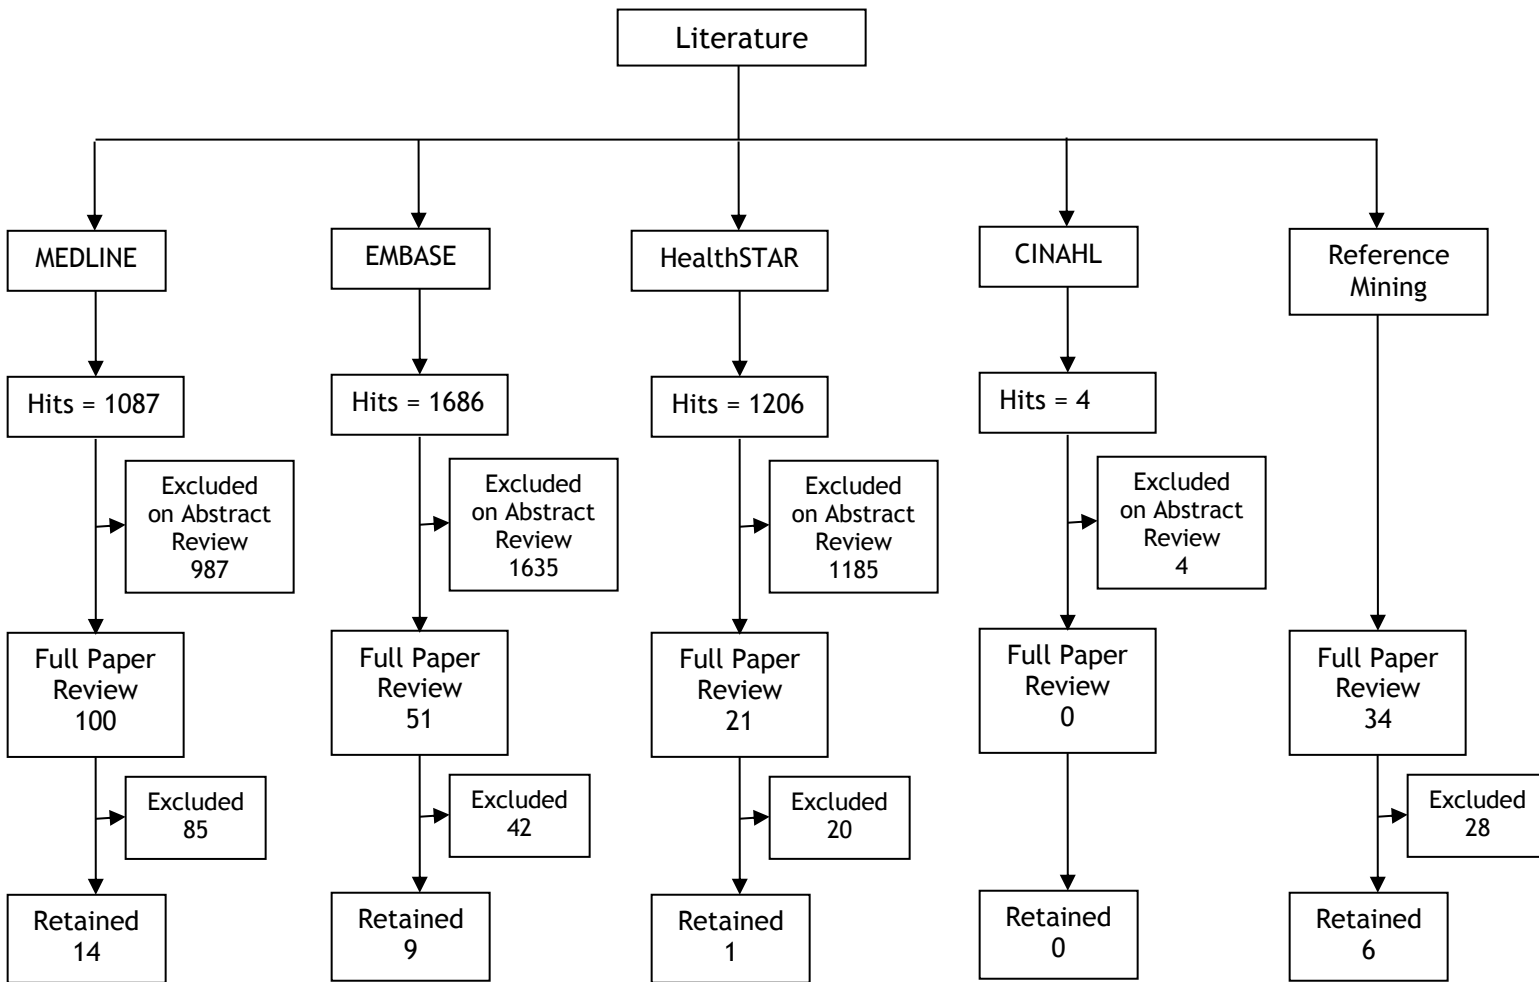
Literature

MEDLINE

Hits = 1087

Excluded on Abstract Review 987

Full Paper Review 100

Excluded 85

Retained 14

EMBASE

Hits = 1686

Excluded on Abstract Review 1635

Full Paper Review 51

Excluded 42

Retained 9

HealthSTAR

Hits = 1206

Excluded on Abstract Review 1185

Full Paper Review 21

Excluded 20

Retained 1

CINAHL

Hits = 4

Excluded on Abstract Review 4

Full Paper Review 0

Retained 0

Reference Mining

Full Paper Review 34

Excluded 28

Retained 6